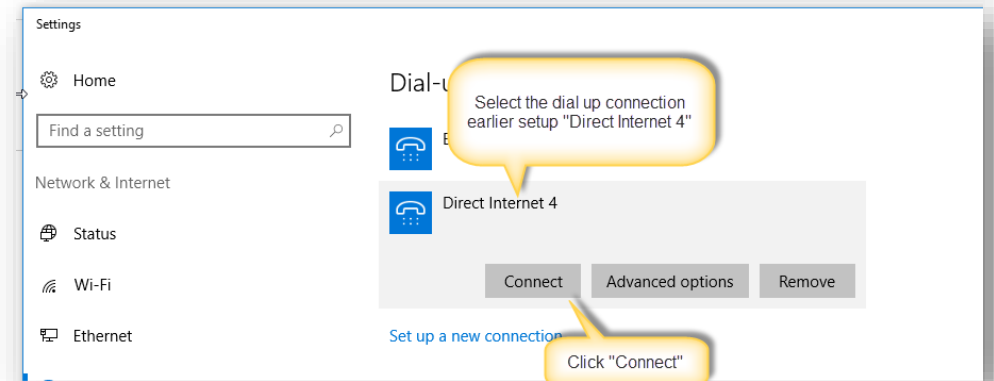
Settings

Home

Find a setting

Network & Internet

Status

Wi-Fi

Ethernet

Dial-u

Select the dial up connection earlier setup "Direct Internet 4"

E

Direct Internet 4

Connect

Advanced options

Remove

Set up a new connection

Click "Connect"